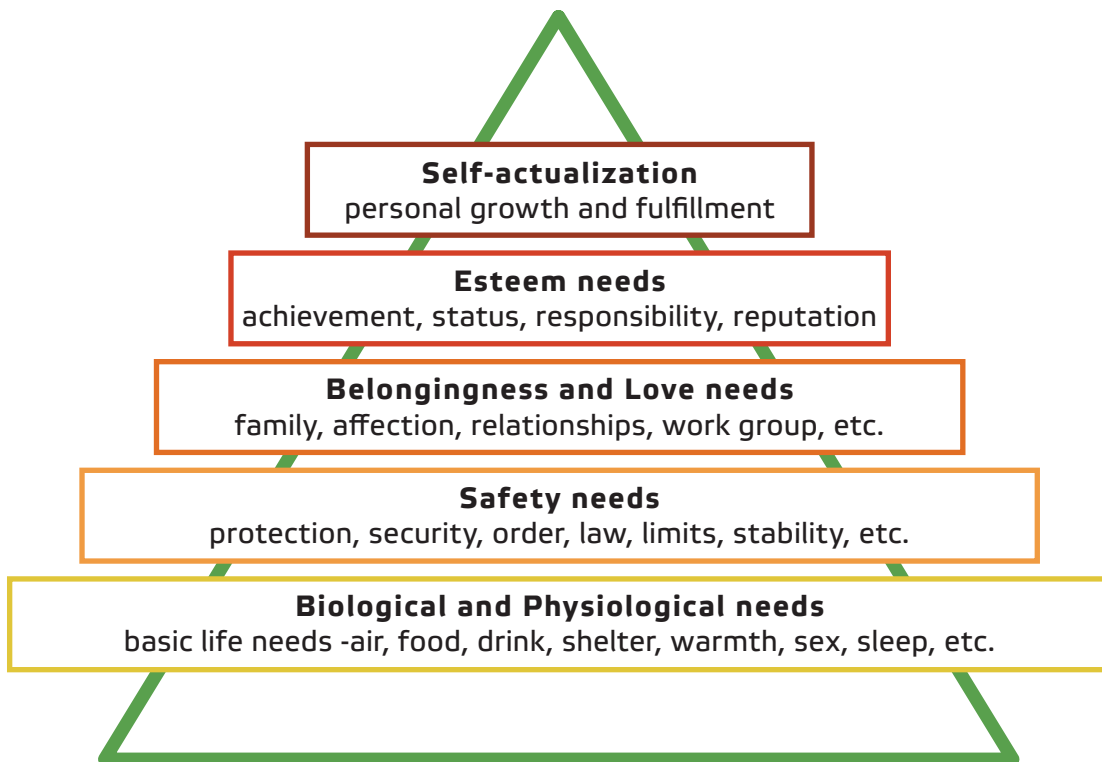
Self-actualization
personal growth and fulfillment

Esteem needs
achievement, status, responsibility, reputation

Belongingness and Love needs
family, affection, relationships, work group, etc.

Safety needs
protection, security, order, law, limits, stability, etc.

Biological and Physiological needs
basic life needs -air, food, drink, shelter, warmth, sex, sleep, etc.